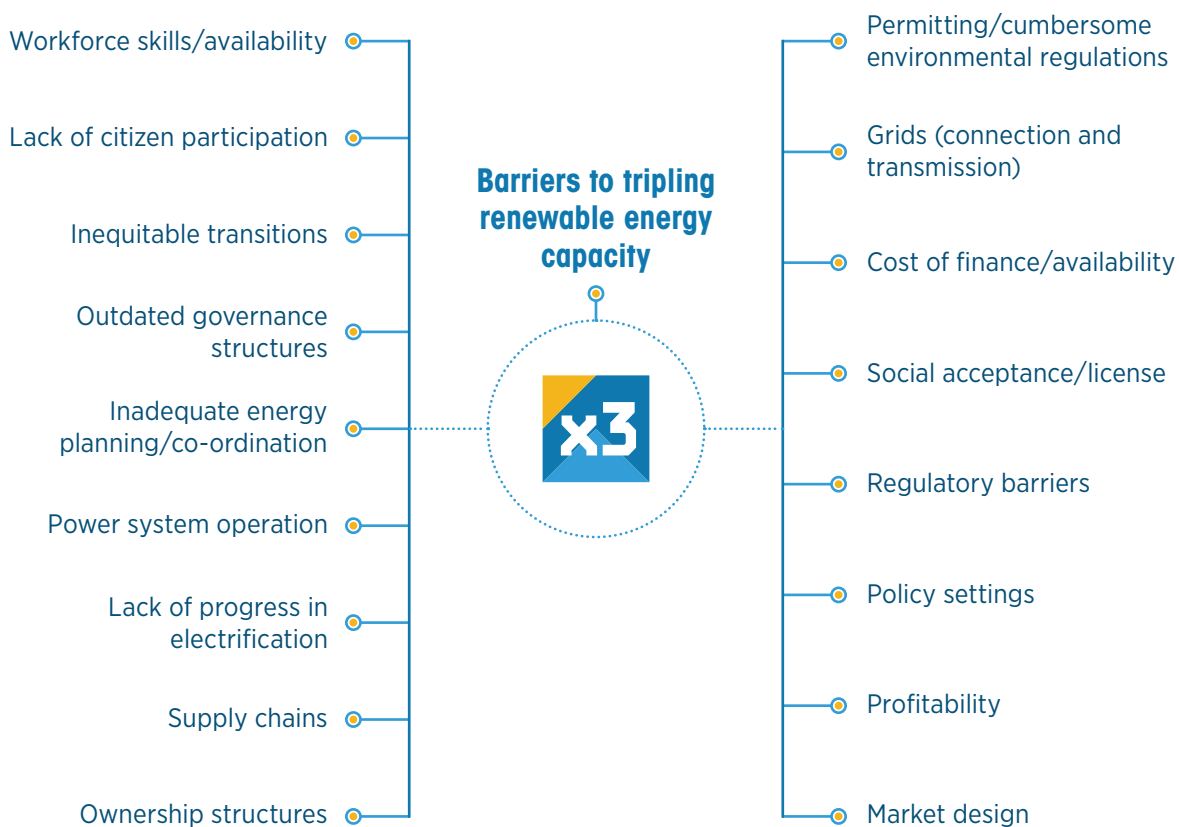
Barriers to tripling renewable energy capacity

x3

Workforce skills/availability

Lack of citizen participation

Inequitable transitions

Outdated governance structures

Inadequate energy planning/co-ordination

Power system operation

Lack of progress in electrification

Supply chains

Ownership structures

Permitting/cumbersome environmental regulations

Grids (connection and transmission)

Cost of finance/availability

Social acceptance/license

Regulatory barriers

Policy settings

Profitability

Market design